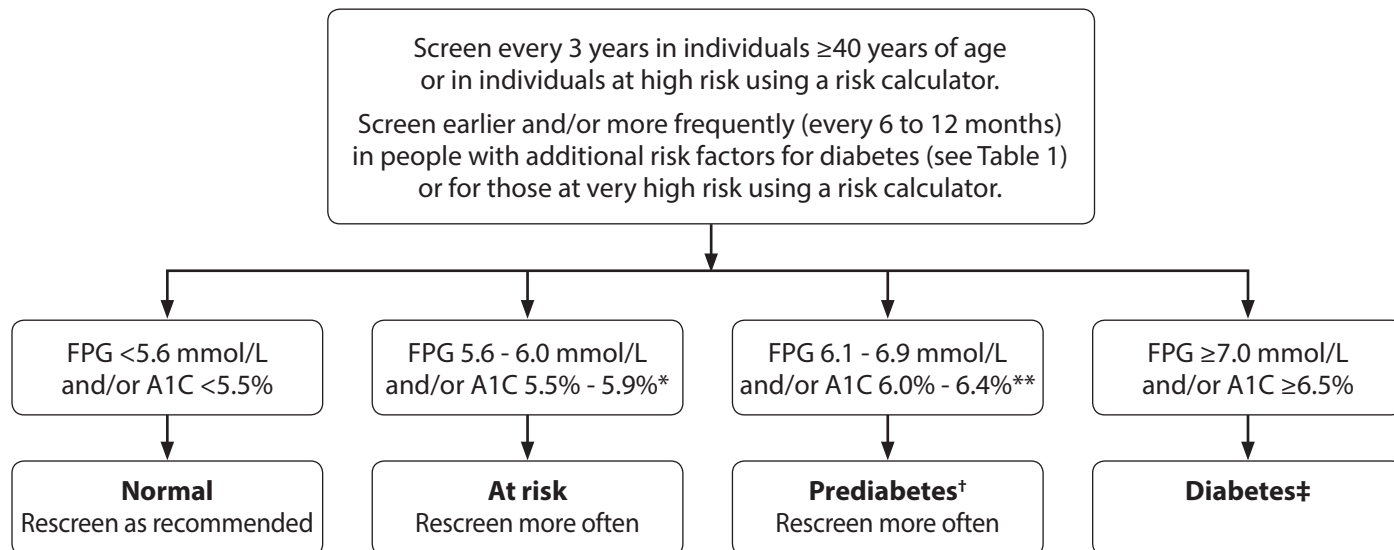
Screen every 3 years in individuals ≥40 years of age or in individuals at high risk using a risk calculator.

Screen earlier and/or more frequently (every 6 to 12 months) in people with additional risk factors for diabetes (see Table 1) or for those at very high risk using a risk calculator.

FPG <5.6 mmol/L and/or A1C <5.5%

FPG 5.6 - 6.0 mmol/L and/or A1C 5.5% - 5.9%*

FPG 6.1 - 6.9 mmol/L and/or A1C 6.0% - 6.4%**

FPG ≥7.0 mmol/L and/or A1C ≥6.5%

**Normal**
Rescreen as recommended

**At risk**
Rescreen more often

**Prediabetes†**
Rescreen more often

**Diabetes‡**